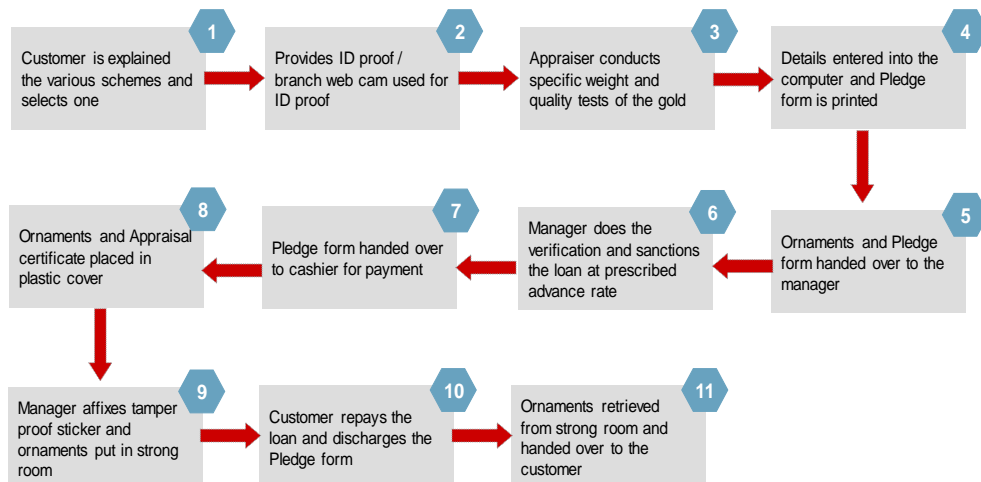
1
Customer is explained the various schemes and selects one

2
Provides ID proof / branch web cam used for ID proof

3
Appraiser conducts specific weight and quality tests of the gold

4
Details entered into the computer and Pledge form is printed

5
Ornaments and Pledge form handed over to the manager

6
Manager does the verification and sanctions the loan at prescribed advance rate

7
Pledge form handed over to cashier for payment

8
Ornaments and Appraisal certificate placed in plastic cover

9
Manager affixes tamper proof sticker and ornaments put in strong room

10
Customer repays the loan and discharges the Pledge form

11
Ornaments retrieved from strong room and handed over to the customer